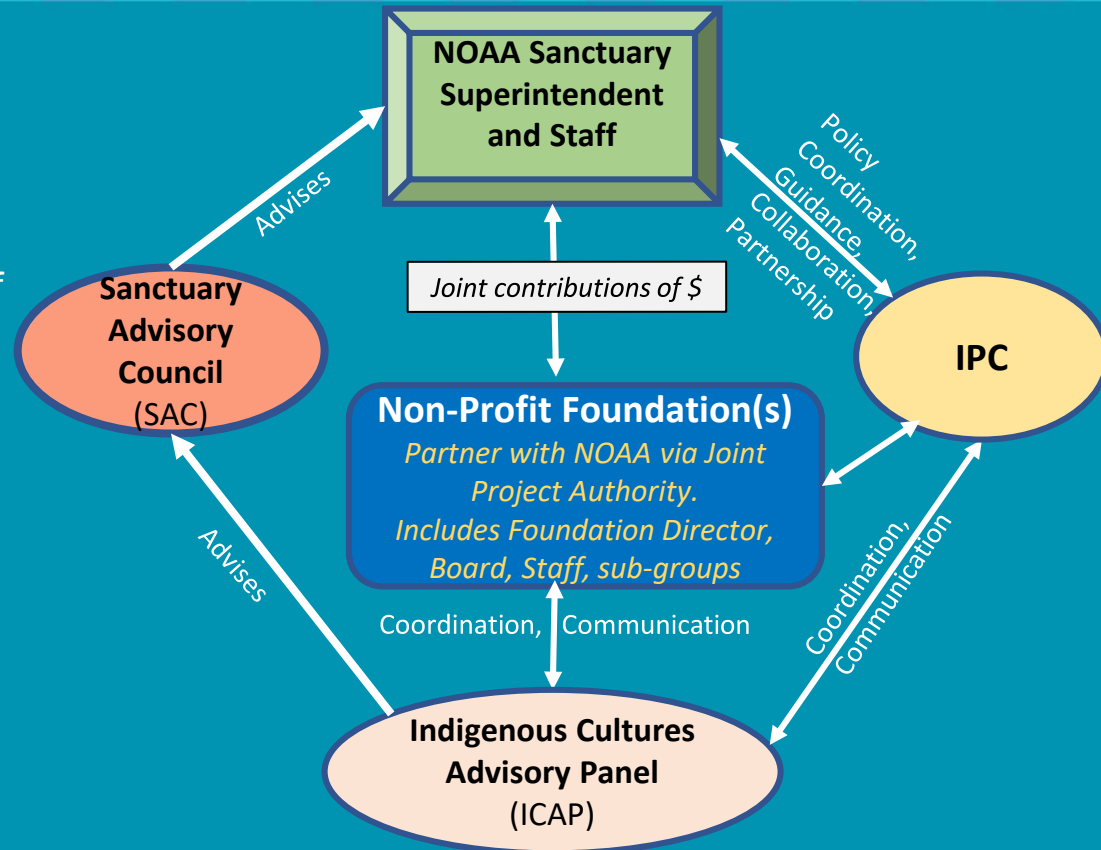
NOAA Sanctuary Superintendent and Staff

Advises

Policy Coordination, Guidance, Collaboration, Partnership

Joint contributions of $

Sanctuary Advisory Council (SAC)

IPC

Non-Profit Foundation(s)
Partner with NOAA via Joint Project Authority.
Includes Foundation Director, Board, Staff, sub-groups

Advises

Coordination, Communication

Coordination, Communication

Indigenous Cultures Advisory Panel (ICAP)